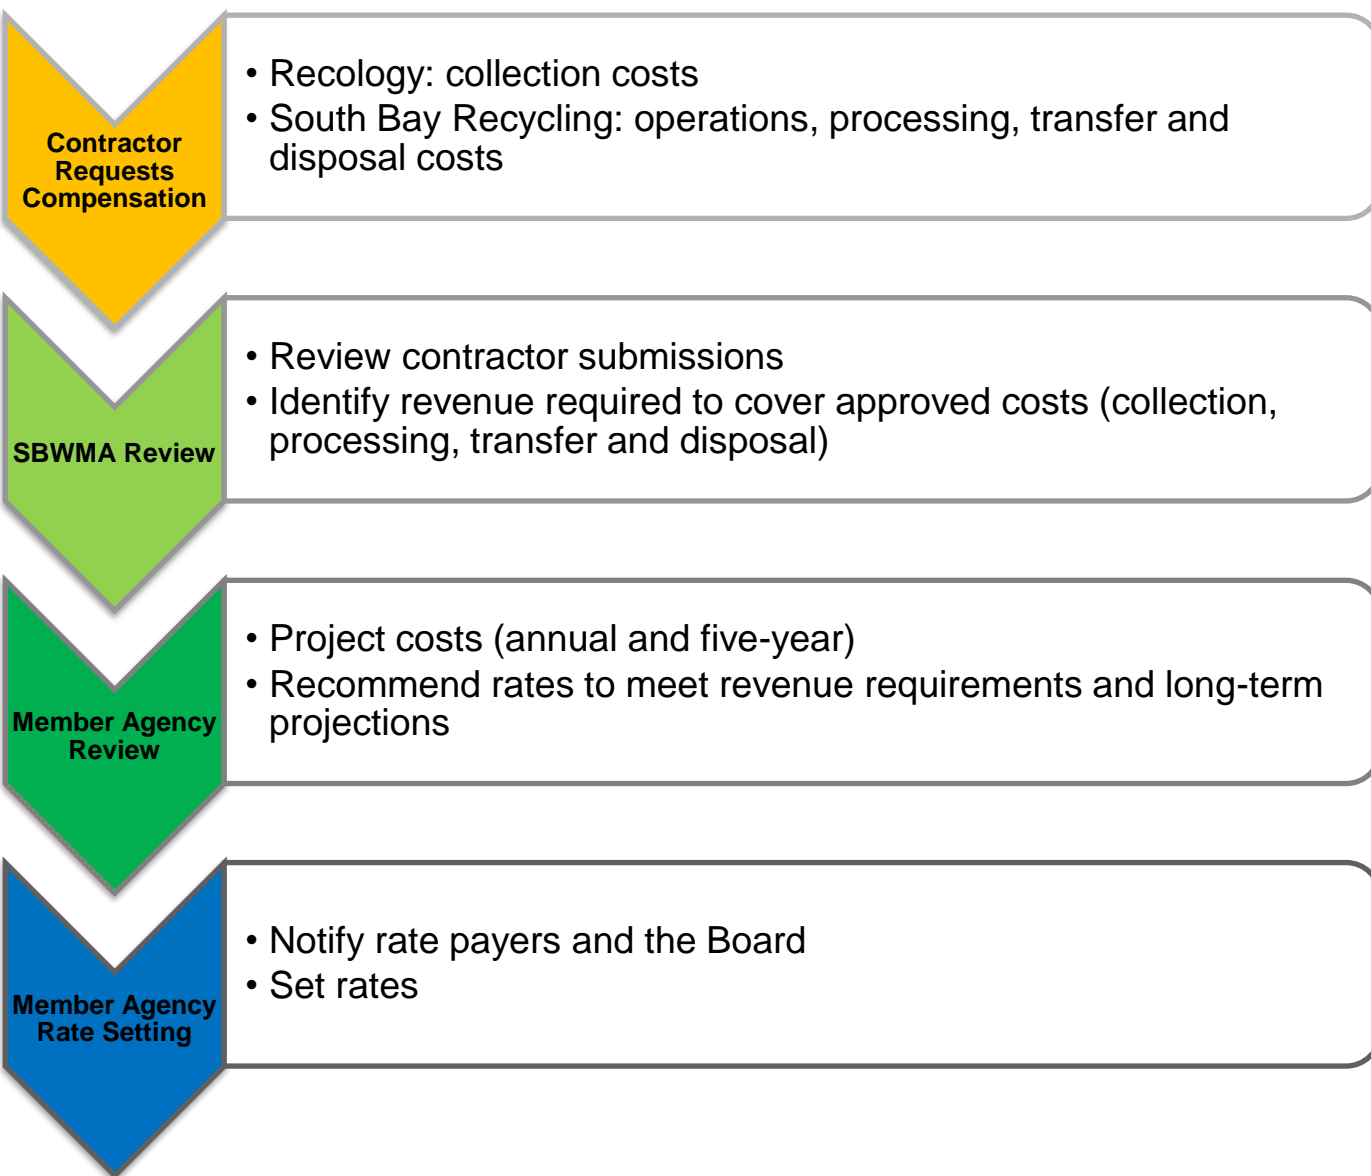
Contractor Requests Compensation

• Recology: collection costs
• South Bay Recycling: operations, processing, transfer and disposal costs

SBWMA Review

• Review contractor submissions
• Identify revenue required to cover approved costs (collection, processing, transfer and disposal)

Member Agency Review

• Project costs (annual and five-year)
• Recommend rates to meet revenue requirements and long-term projections

Member Agency Rate Setting

• Notify rate payers and the Board
• Set rates